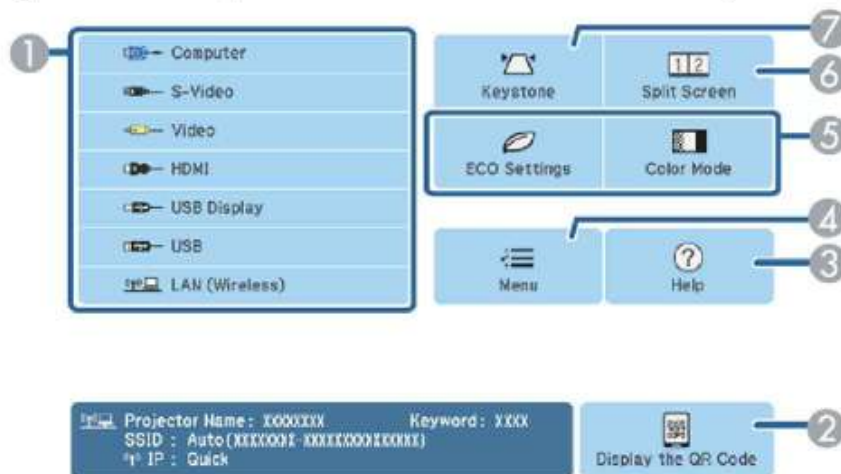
1
Computer
S-Video
Video
HDMI
USB Display
USB
LAN (Wireless)

7
Keystone
12
Split Screen
6
ECO Settings
Color Mode
5
4
Menu
Help
3

Projector Name : XXXXXXX Keyword : XXXX
SSID : Auto(XXXXXXX-XXXXXXXXXXXXXX)
IP : Quick
Display the QR Code
2